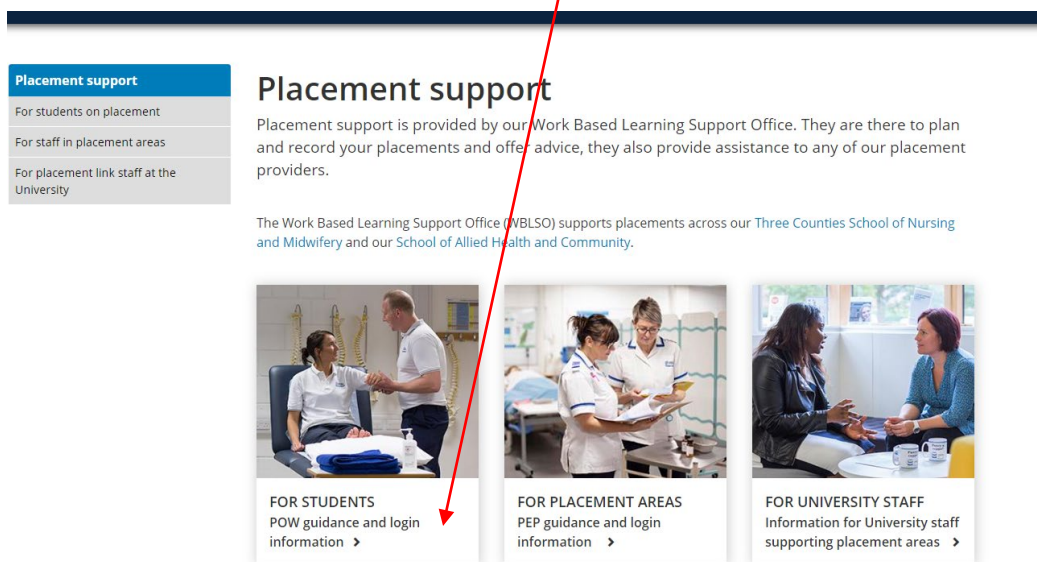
Placement support
For students on placement
For staff in placement areas
For placement link staff at the University

Placement support

Placement support is provided by our Work Based Learning Support Office. They are there to plan and record your placements and offer advice, they also provide assistance to any of our placement providers.

The Work Based Learning Support Office (WBLSO) supports placements across our Three Counties School of Nursing and Midwifery and our School of Allied Health and Community.

FOR STUDENTS
POW guidance and login information ›

FOR PLACEMENT AREAS
PEP guidance and login information ›

FOR UNIVERSITY STAFF
Information for University staff supporting placement areas ›